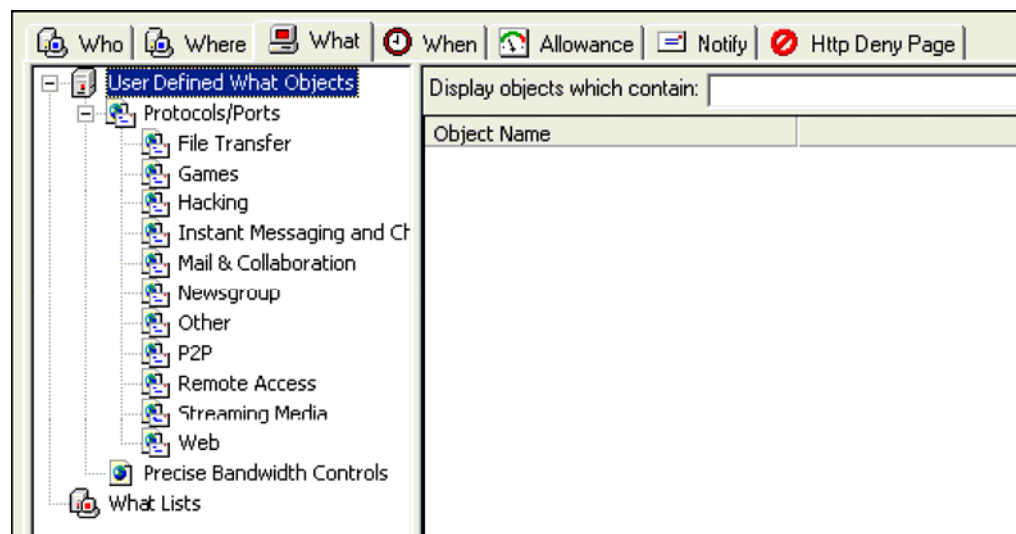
Who | Where | What | When | Allowance | Notify | Http Deny Page

User Defined What Objects
Protocols/Ports
File Transfer
Games
Hacking
Instant Messaging and Ch
Mail & Collaboration
Newsgroup
Other
P2P
Remote Access
Streaming Media
Web
Precise Bandwidth Controls
What Lists

Display objects which contain:

| Object Name | |
|---|---|